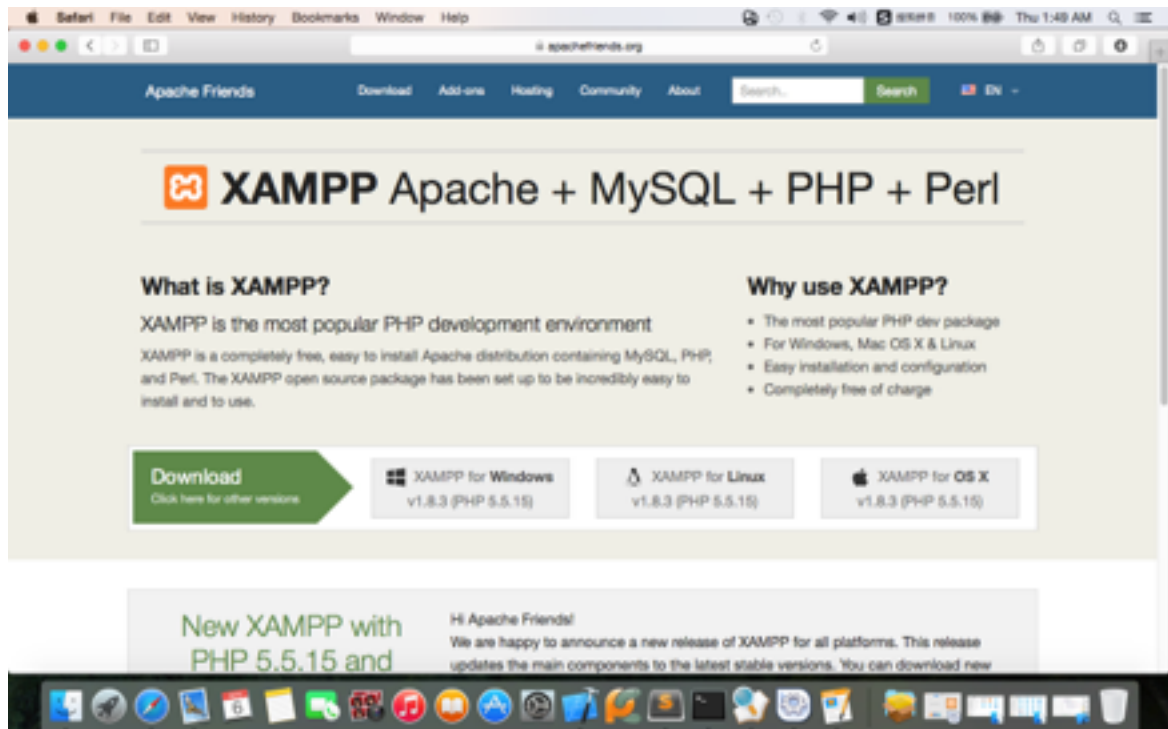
Safari File Edit View History Bookmarks Window Help

100% Thu 1:49 AM

apachefriends.org

Apache Friends Download Add-ons Hosting Community About Search... Search EN

XAMPP Apache + MySQL + PHP + Perl

What is XAMPP?

XAMPP is the most popular PHP development environment

XAMPP is a completely free, easy to install Apache distribution containing MySQL, PHP, and Perl. The XAMPP open source package has been set up to be incredibly easy to install and to use.

Why use XAMPP?

- The most popular PHP dev package
- For Windows, Mac OS X & Linux
- Easy installation and configuration
- Completely free of charge

Download
Click here for other versions

XAMPP for Windows
v1.8.3 (PHP 5.5.15)

XAMPP for Linux
v1.8.3 (PHP 5.5.15)

XAMPP for OS X
v1.8.3 (PHP 5.5.15)

New XAMPP with PHP 5.5.15 and

Hi Apache Friends!
We are happy to announce a new release of XAMPP for all platforms. This release updates the main components to the latest stable versions. You can download new